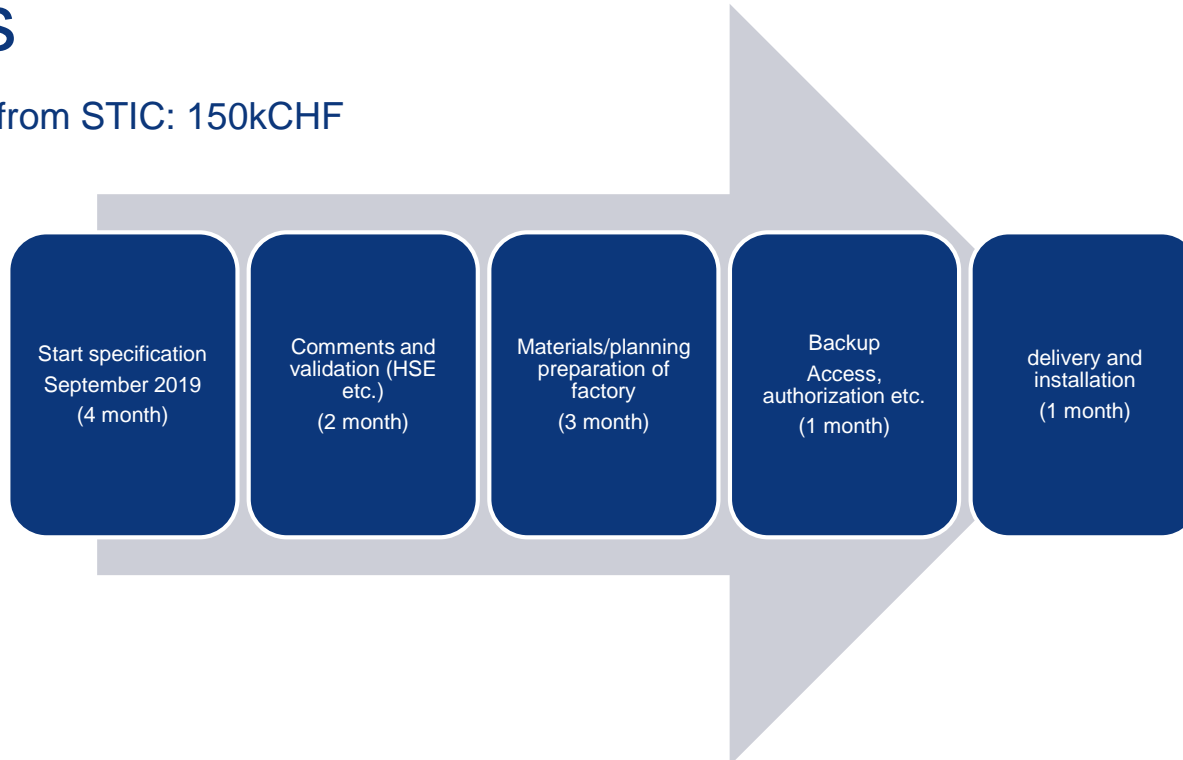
s

from STIC: 150kCHF

Start specification September 2019 (4 month)

Comments and validation (HSE etc.) (2 month)

Materials/planning preparation of factory (3 month)

Backup

Access, authorization etc. (1 month)

delivery and installation (1 month)